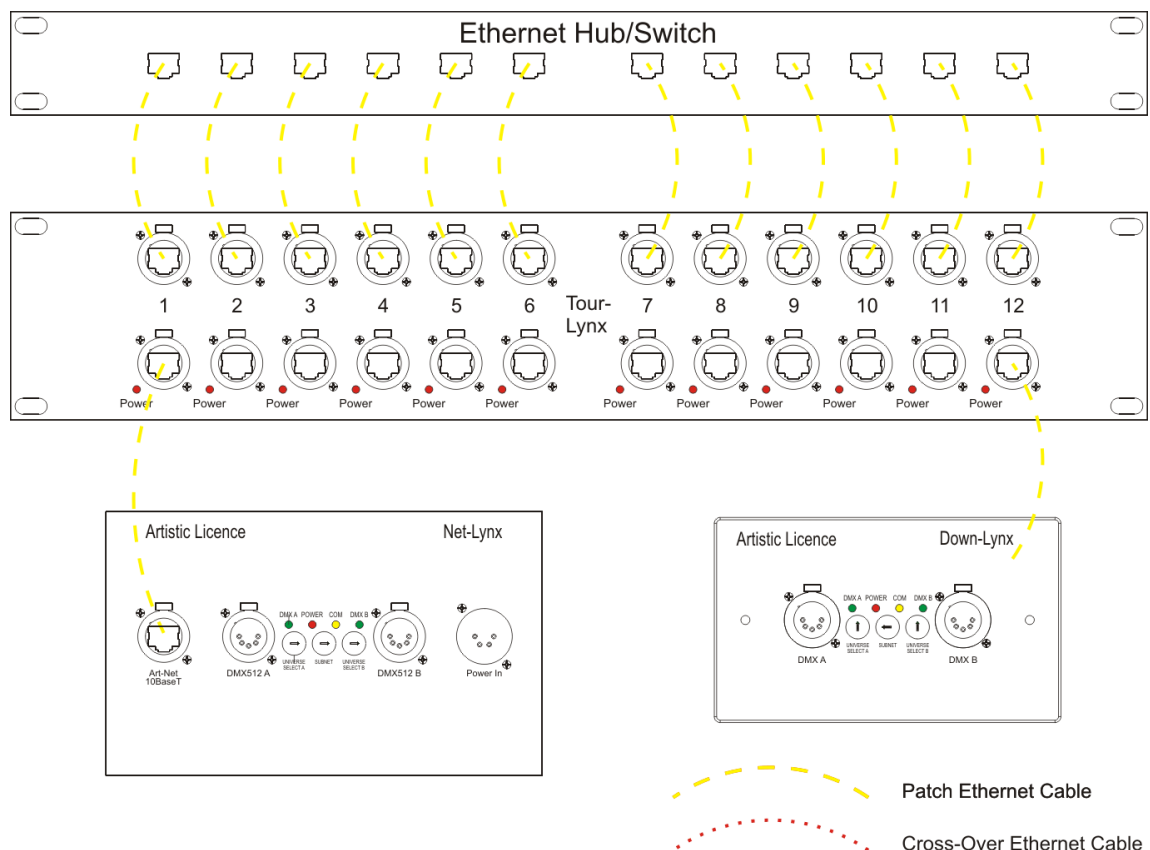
Ethernet Hub/Switch

1 2 3 4 5 6 Tour-Lynx 7 8 9 10 11 12

Power Power Power Power Power Power Power Power Power Power Power Power

Artistic Licence

Net-Lynx

DMX A POWER COM DMX B

Art-Net 10BaseT

DMX512 A

UNIVERSE SELECT A SUBNET UNIVERSE SELECT B

DMX512 B

Power In

Artistic Licence

Down-Lynx

DMX A POWER COM DMX B

DMX A

UNIVERSE SELECT A SUBNET UNIVERSE SELECT B

DMX B

Patch Ethernet Cable

Cross-Over Ethernet Cable